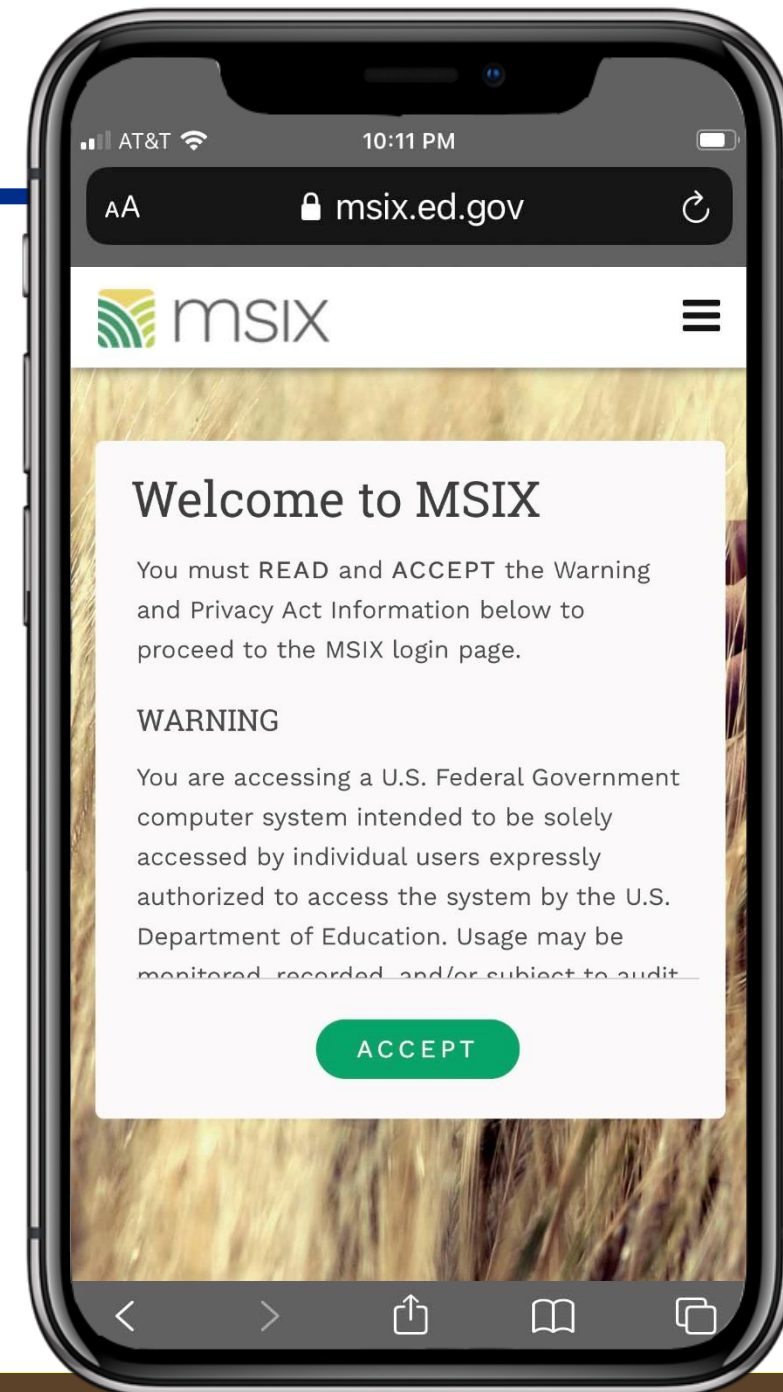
AT&T 10:11 PM

AA msix.ed.gov

msix

Welcome to MSIX

You must READ and ACCEPT the Warning and Privacy Act Information below to proceed to the MSIX login page.

WARNING

You are accessing a U.S. Federal Government computer system intended to be solely accessed by individual users expressly authorized to access the system by the U.S. Department of Education. Usage may be monitored, recorded, and/or subject to audit

ACCEPT